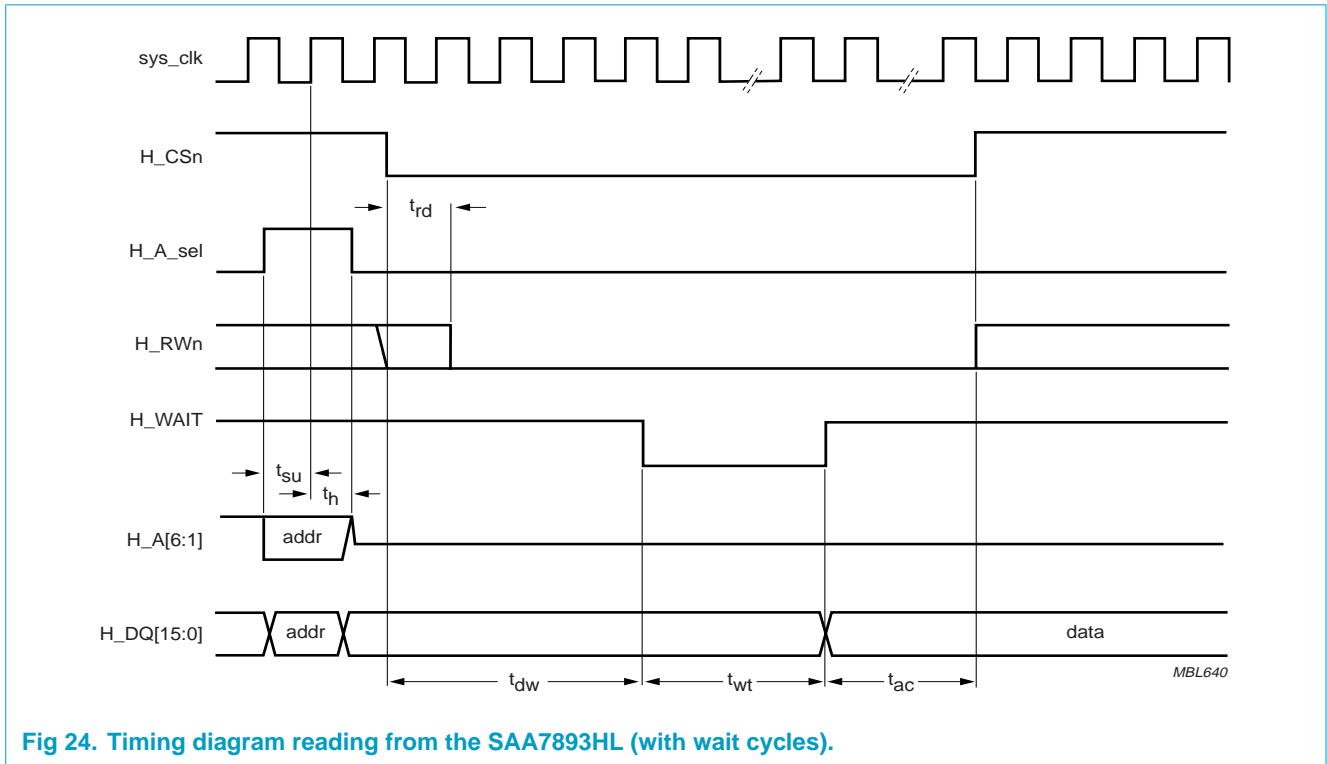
sys_clk

H_CSn

$t_{rd}$

H_A_sel

H_RWn

H_WAIT

$t_{su}$

$t_h$

H_A[6:1]

addr

H_DQ[15:0]

addr

data

MBL640

$t_{dw}$

$t_{wt}$

$t_{ac}$

Fig 24. Timing diagram reading from the SAA7893HL (with wait cycles).